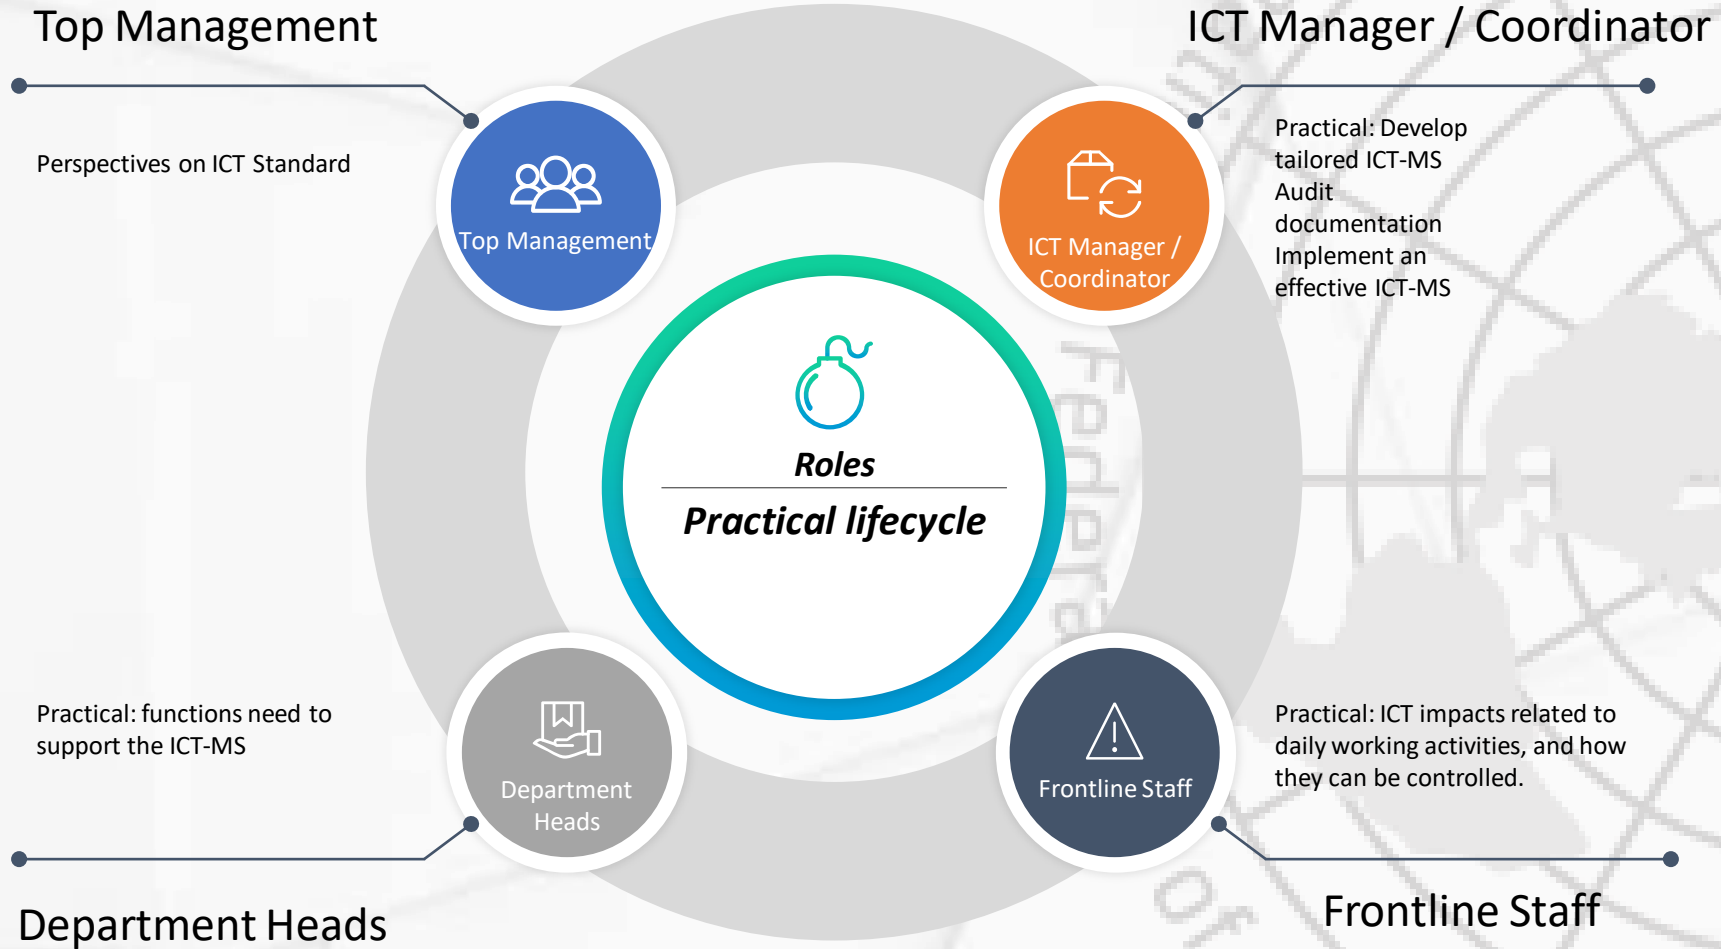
Top Management

Perspectives on ICT Standard

Top Management

ICT Manager / Coordinator

Practical: Develop tailored ICT-MS Audit documentation Implement an effective ICT-MS

ICT Manager / Coordinator

Roles

Practical lifecycle

Practical: functions need to support the ICT-MS

Department Heads

Frontline Staff

Practical: ICT impacts related to daily working activities, and how they can be controlled.

Department Heads

Frontline Staff